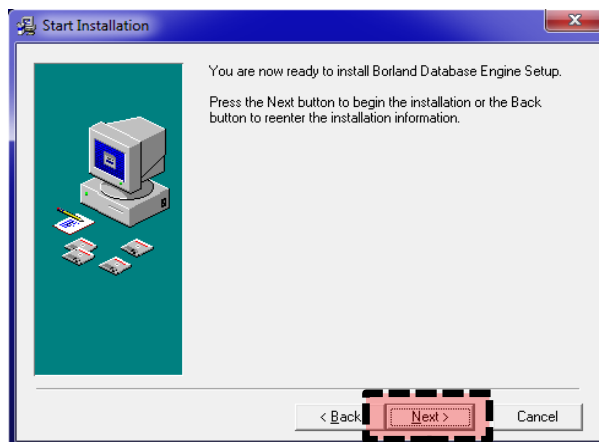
Start Installation

You are now ready to install Borland Database Engine Setup.

Press the Next button to begin the installation or the Back button to reenter the installation information.

< Back

Next >

Cancel